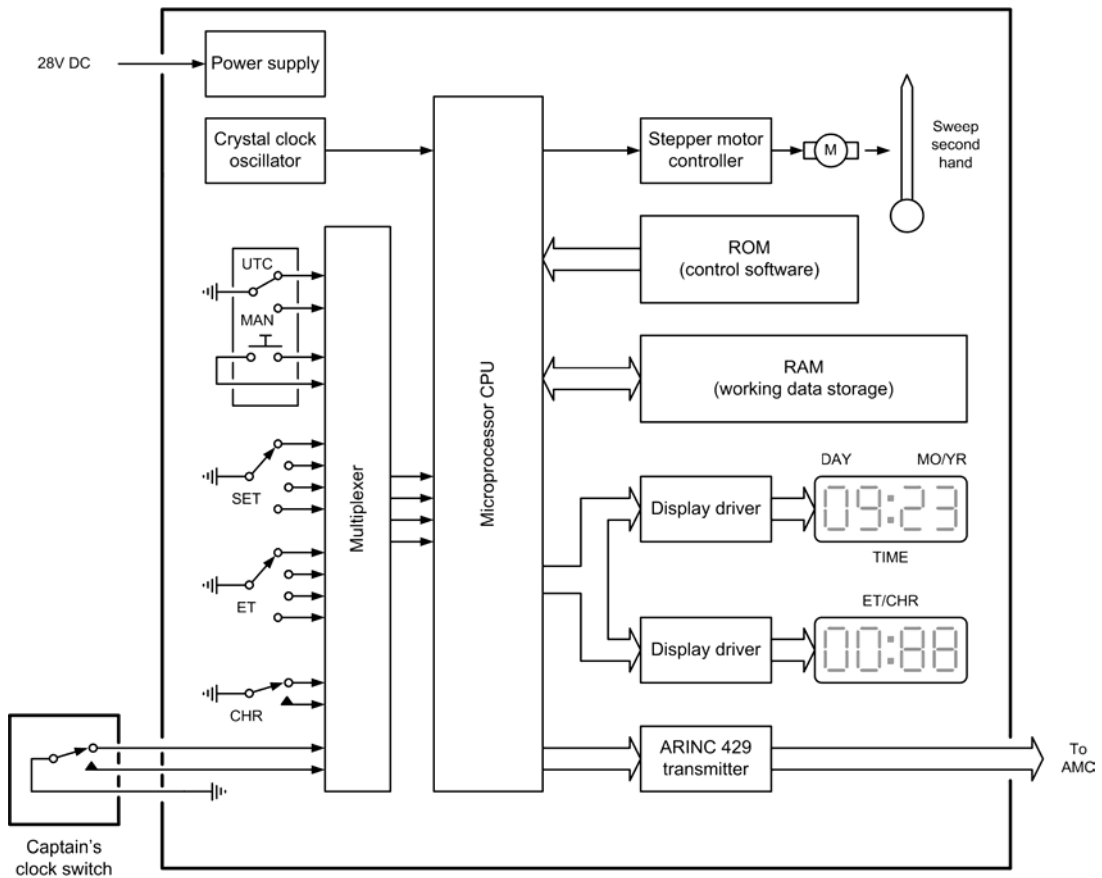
28V DC

Power supply

Crystal clock oscillator

Microprocessor CPU

Stepper motor controller

M

Sweep second hand

ROM (control software)

RAM (working data storage)

UTC

MAN

Multiplexer

SET

ET

CHR

DAY

MO/YR

Display driver

09:23

TIME

ET/CHR

Display driver

00:88

ARINC 429 transmitter

To AMC

Captain's clock switch